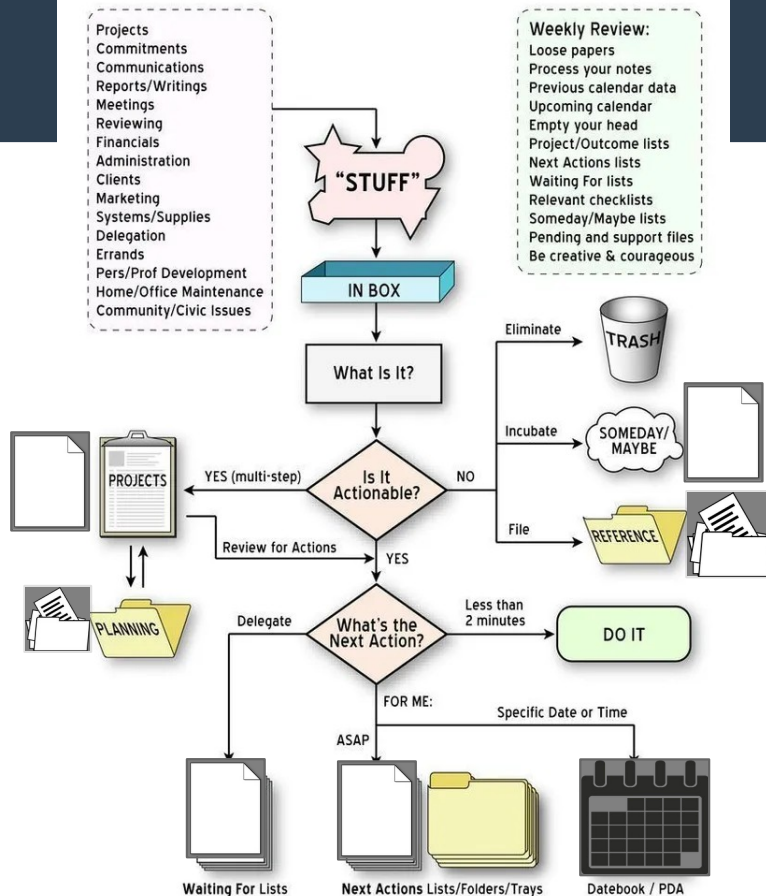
Projects
Commitments
Communications
Reports/Writings
Meetings
Reviewing
Financials
Administration
Clients
Marketing
Systems/Supplies
Delegation
Errands
Pers/Prof Development
Home/Office Maintenance
Community/Civic Issues

Weekly Review:
Loose papers
Process your notes
Previous calendar data
Upcoming calendar
Empty your head
Project/Outcome lists
Next Actions lists
Waiting For lists
Relevant checklists
Someday/Maybe lists
Pending and support files
Be creative & courageous

"STUFF"

IN BOX

What Is It?

Eliminate
TRASH

Incubate
SOMEDAY/ MAYBE

File
REFERENCE

PROJECTS

YES (multi-step)

Is It Actionable?

NO

Review for Actions

YES

PLANNING

Delegate

What's the Next Action?

Less than 2 minutes

DO IT

FOR ME:

Specific Date or Time

ASAP

Waiting For Lists

Next Actions Lists/Folders/Trays

Datebook / PDA